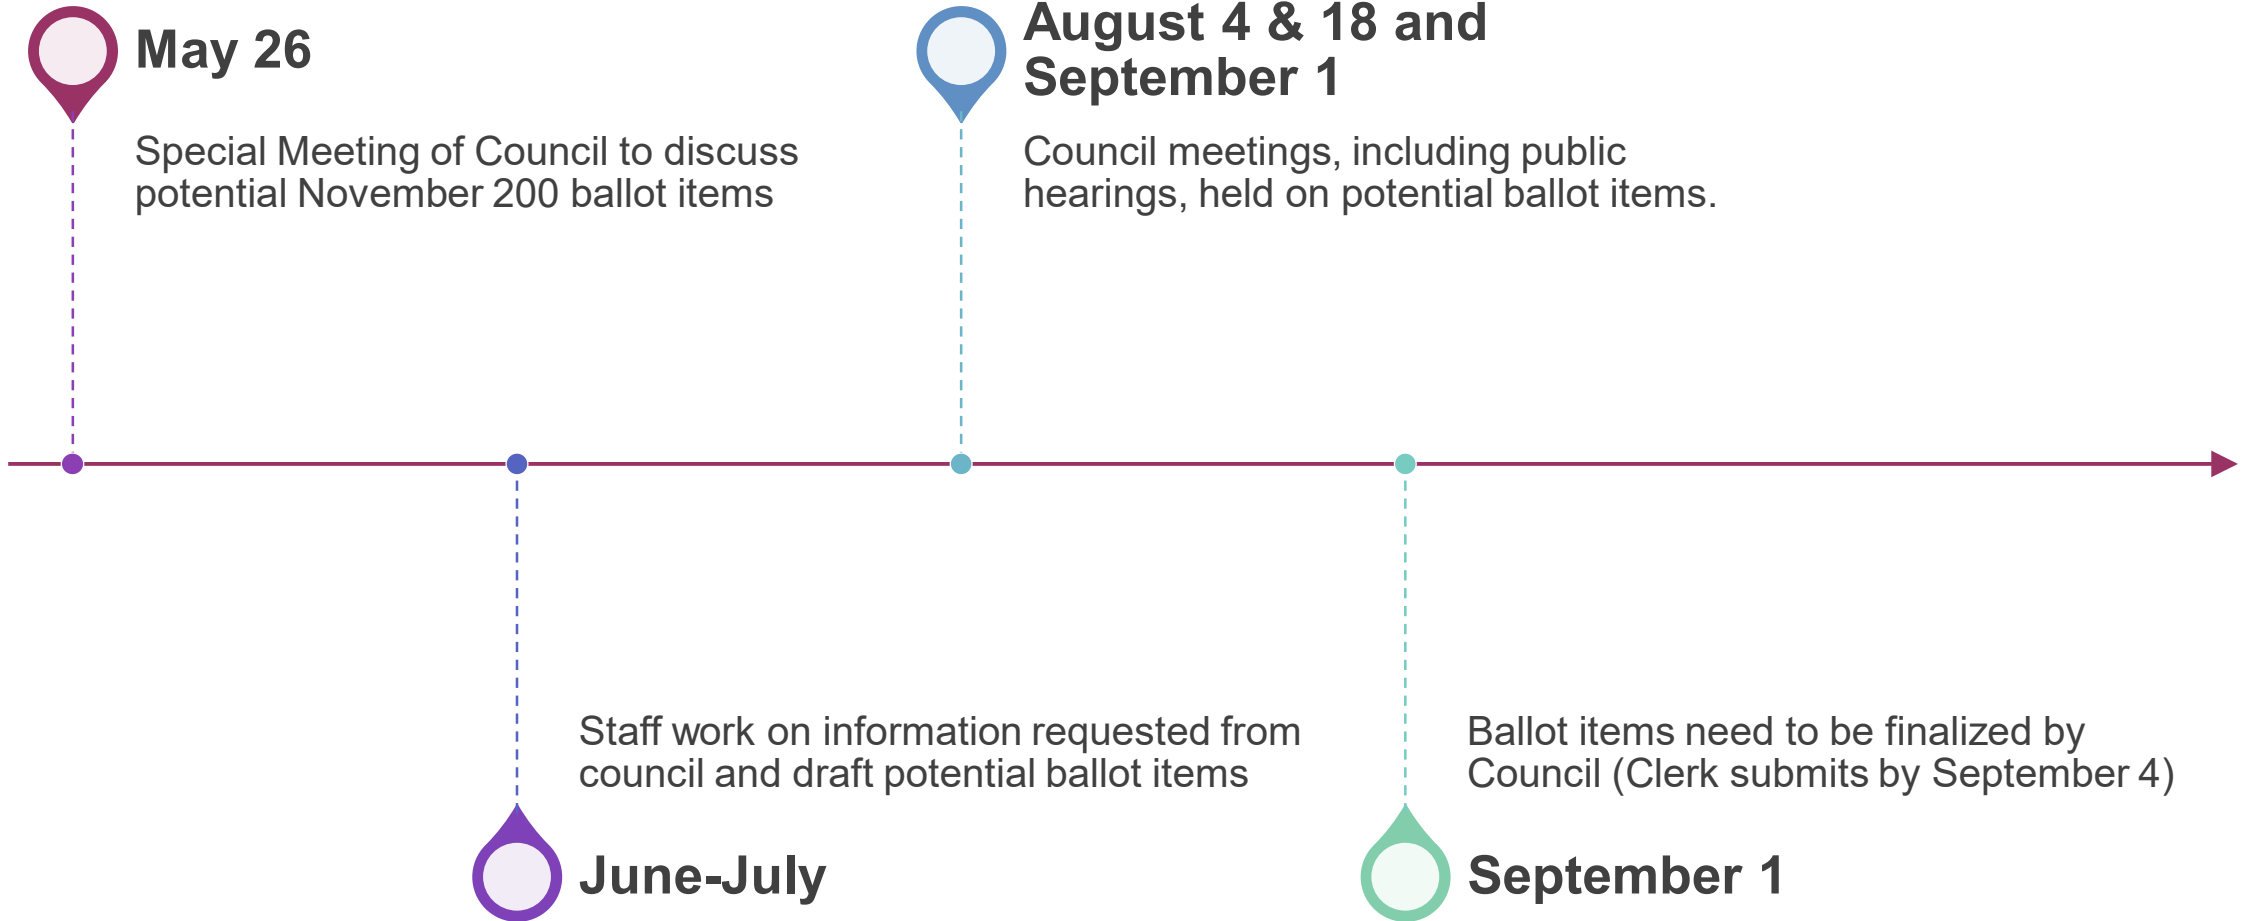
May 26

Special Meeting of Council to discuss potential November 200 ballot items

August 4 & 18 and September 1

Council meetings, including public hearings, held on potential ballot items.

Staff work on information requested from council and draft potential ballot items

June-July

Ballot items need to be finalized by Council (Clerk submits by September 4)

September 1